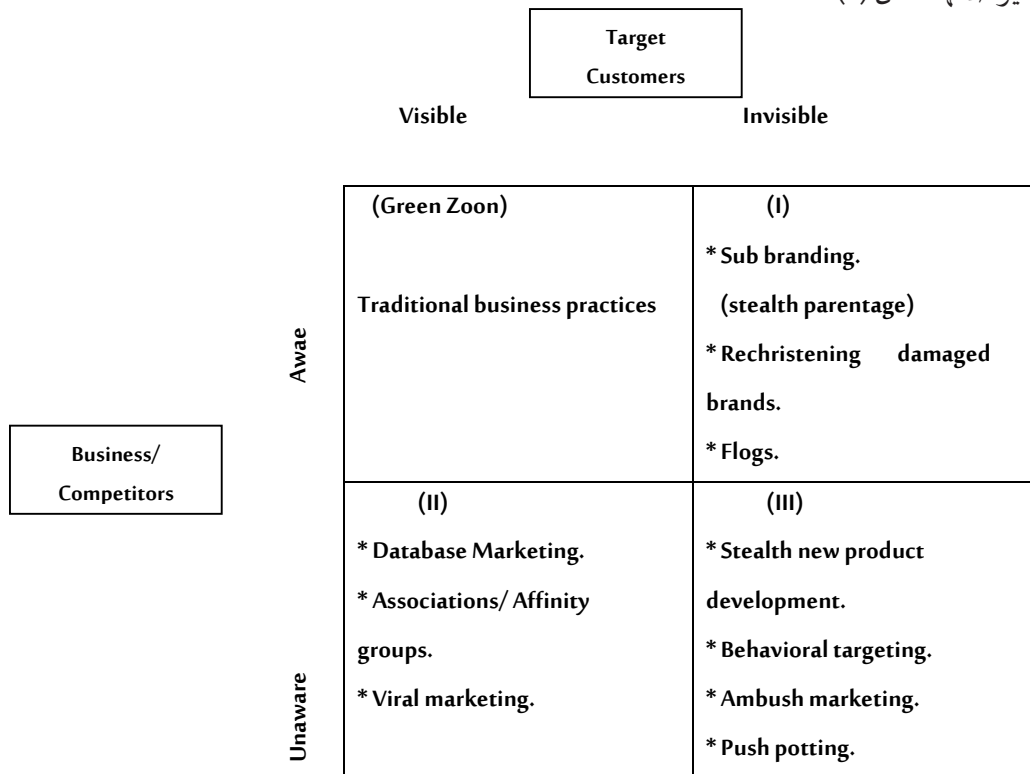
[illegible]

Target Customers

Visible Invisible

Business/ Competitors

Awae

Unaware

| (Green Zoon) Traditional business practices | (I) * Sub branding. (stealth parentage) * Rechristening damaged brands. * Flogs. |
|---|---|
| (II) * Database Marketing. * Associations/ Affinity groups. * Viral marketing. | (III) * Stealth new product development. * Behavioral targeting. * Ambush marketing. * Push potting. |